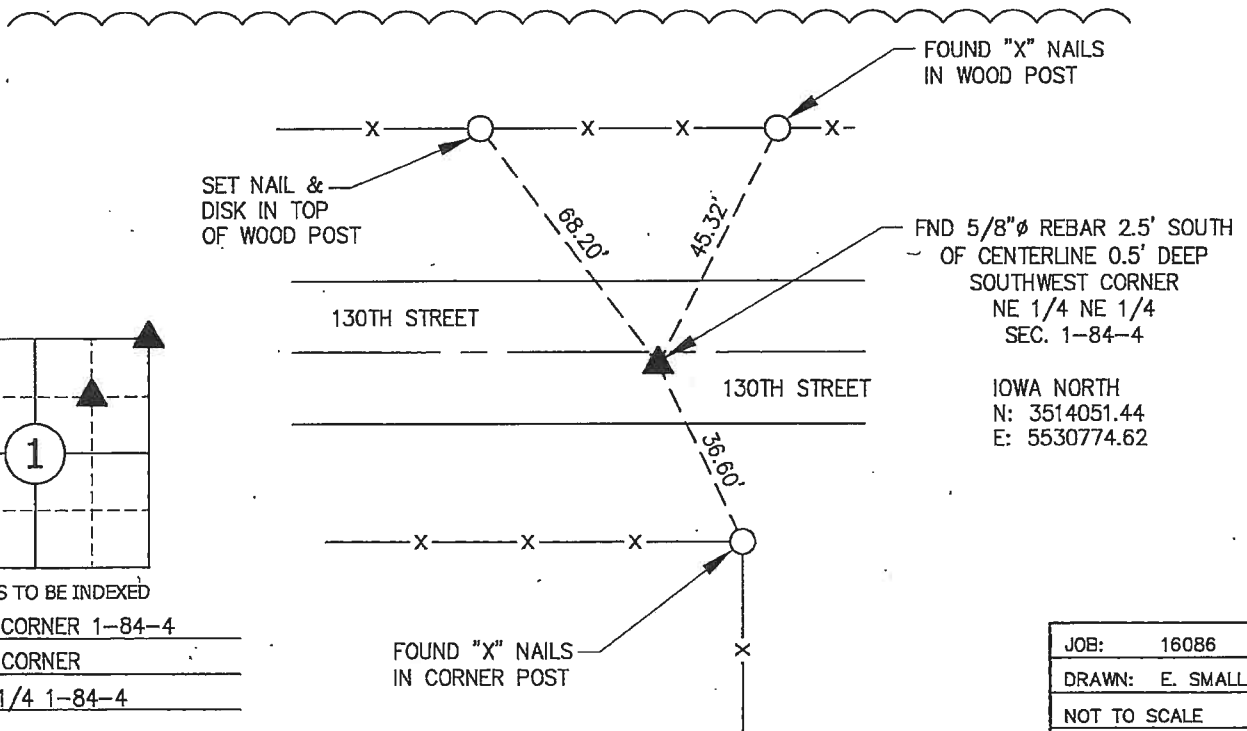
FOUND "X" NAILS IN WOOD POST

SET NAIL & DISK IN TOP OF WOOD POST

68.20'

45.32'

FND 5/8"ø REBAR 2.5' SOUTH OF CENTERLINE 0.5' DEEP SOUTHWEST CORNER NE 1/4 NE 1/4 SEC. 1-84-4

130TH STREET

130TH STREET

IOWA NORTH
N: 3514051.44
E: 5530774.62

36.60'

1

S TO BE INDEXED

CORNER 1-84-4

CORNER

1/4 1-84-4

FOUND "X" NAILS IN CORNER POST

| JOB: | 16086 |
|---|---|
| DRAWN: | E. SMALL |
| NOT TO SCALE | |